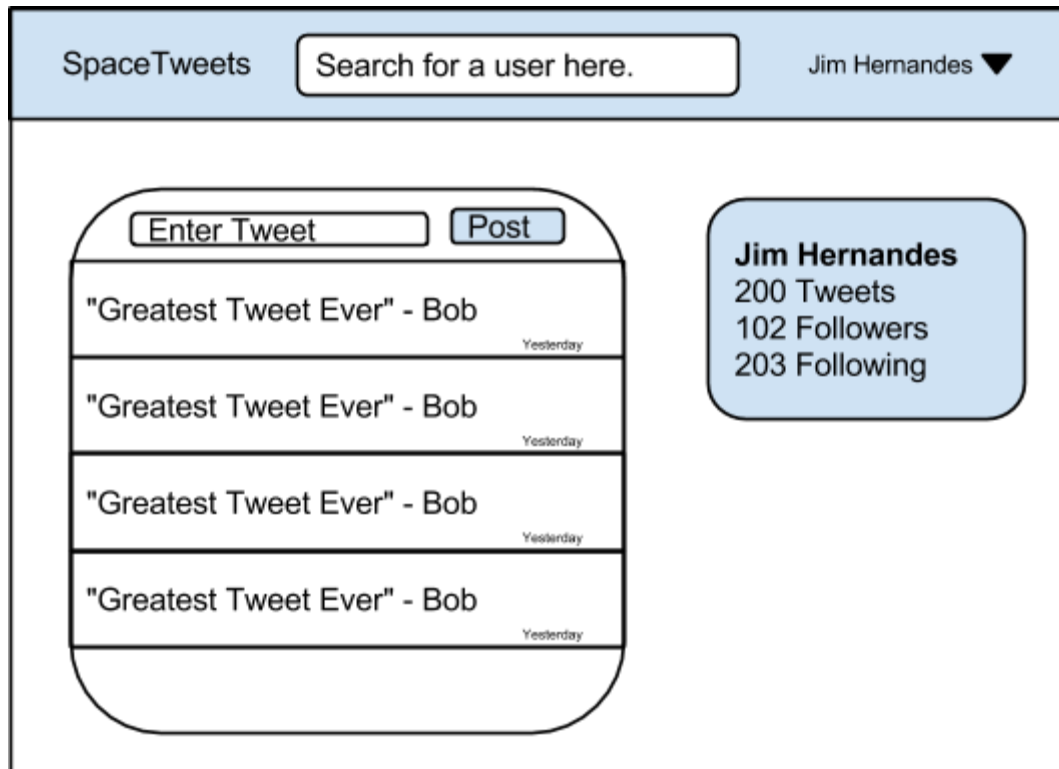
SpaceTweets

Search for a user here.

Jim Hernandes ▼

Enter Tweet

Post

"Greatest Tweet Ever" - Bob

Yesterday

"Greatest Tweet Ever" - Bob

Yesterday

"Greatest Tweet Ever" - Bob

Yesterday

"Greatest Tweet Ever" - Bob

Yesterday

**Jim Hernandes**
200 Tweets
102 Followers
203 Following